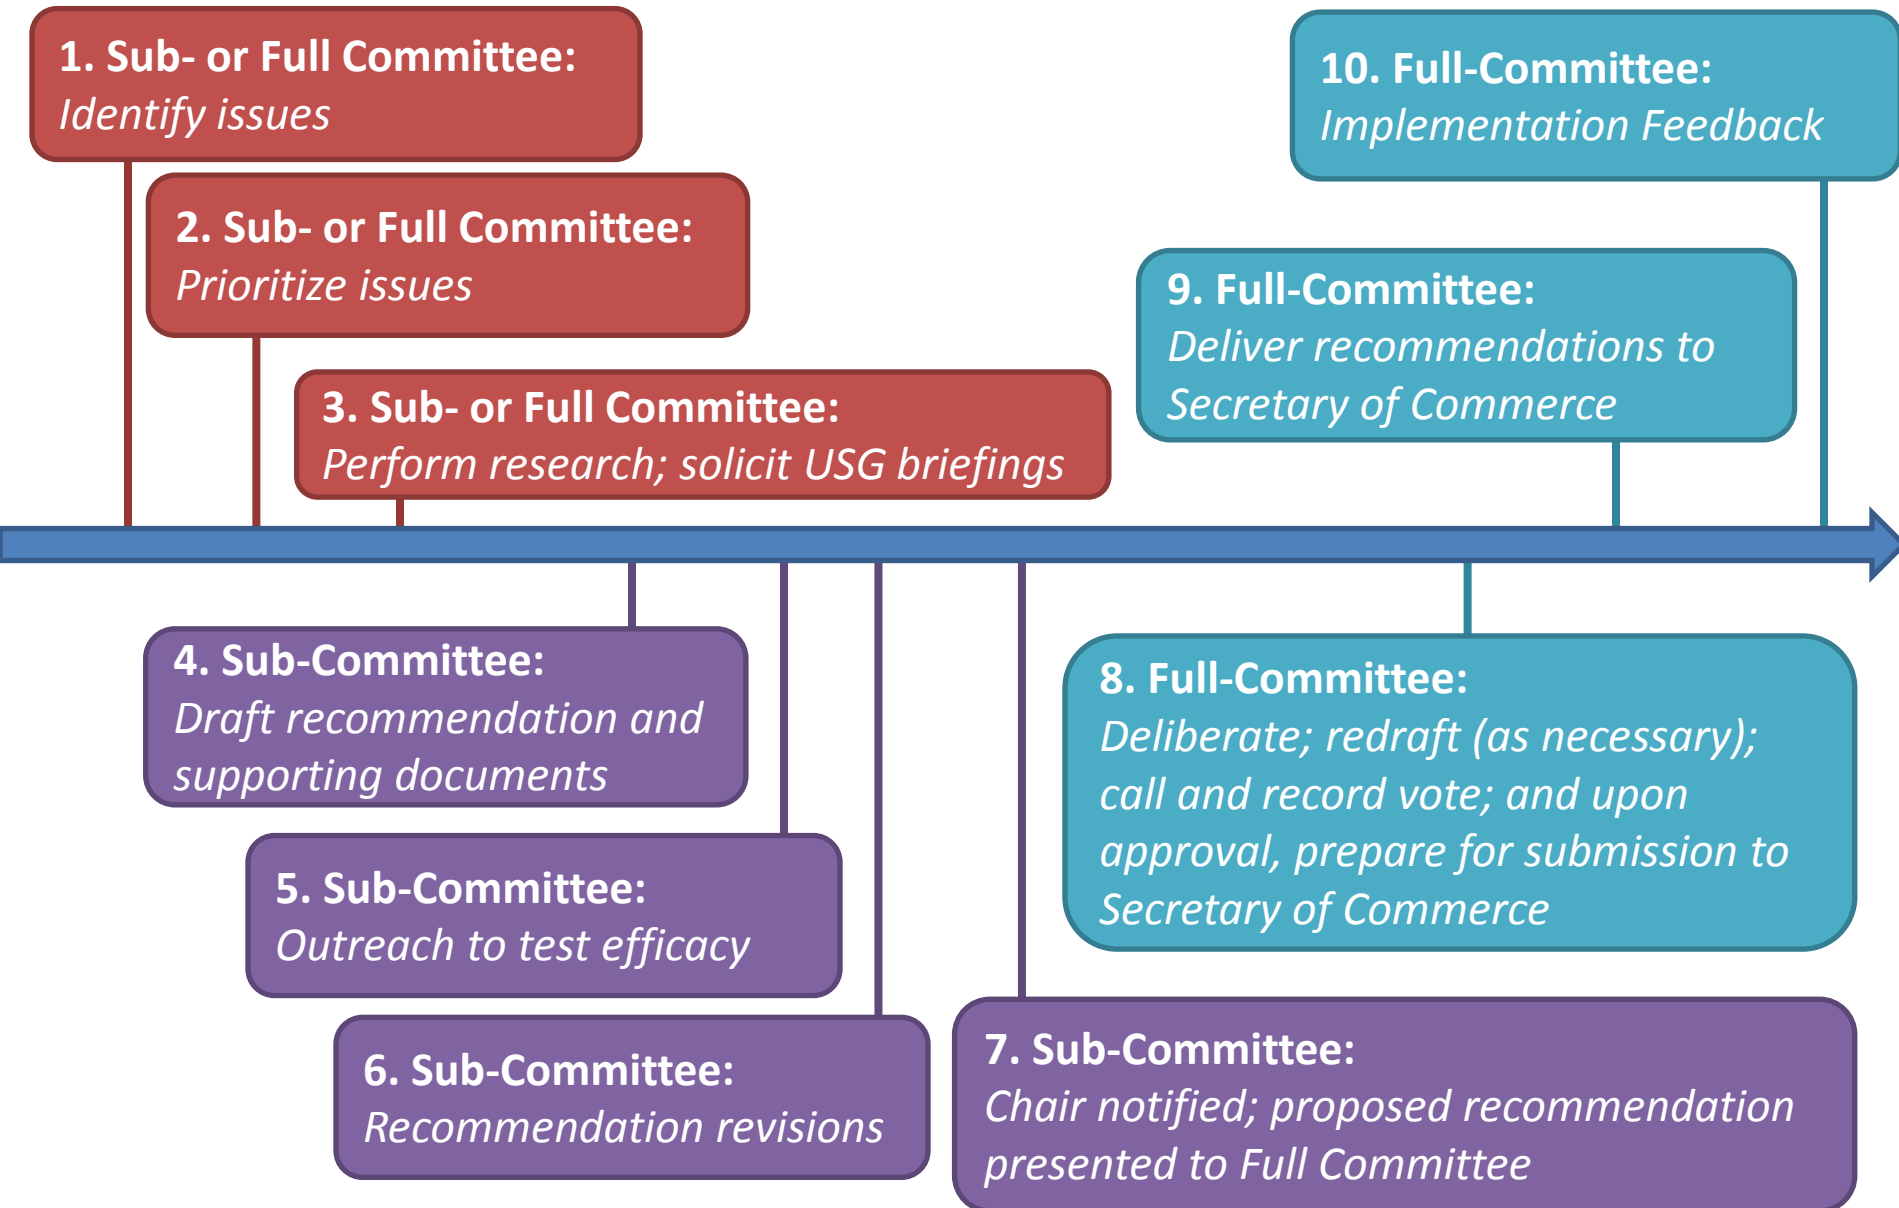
1. Sub- or Full Committee:
Identify issues

2. Sub- or Full Committee:
Prioritize issues

3. Sub- or Full Committee:
Perform research; solicit USG briefings

4. Sub-Committee:
Draft recommendation and supporting documents

5. Sub-Committee:
Outreach to test efficacy

6. Sub-Committee:
Recommendation revisions

7. Sub-Committee:
Chair notified; proposed recommendation presented to Full Committee

8. Full-Committee:
Deliberate; redraft (as necessary); call and record vote; and upon approval, prepare for submission to Secretary of Commerce

9. Full-Committee:
Deliver recommendations to Secretary of Commerce

10. Full-Committee:
Implementation Feedback